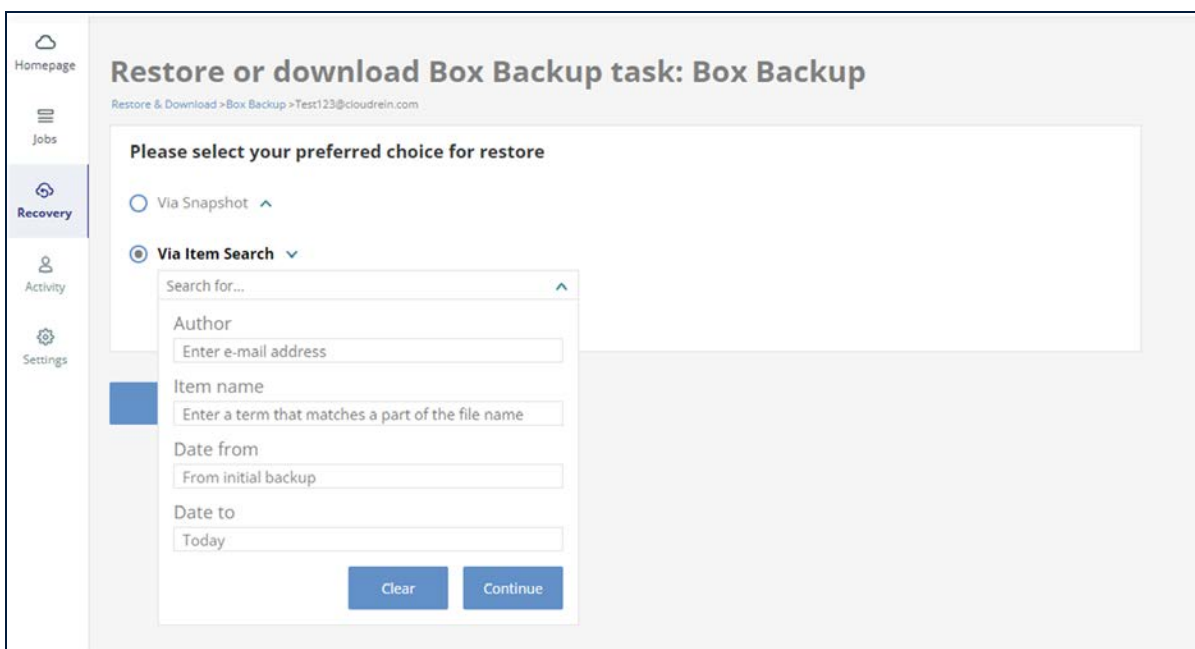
Homepage

Jobs

Recovery

Activity

Settings

Restore or download Box Backup task: Box Backup

Restore & Download >Box Backup >Test123@cloudrein.com

Please select your preferred choice for restore

Via Snapshot

Via Item Search

Search for...

Author

Enter e-mail address

Item name

Enter a term that matches a part of the file name

Date from

From initial backup

Date to

Today

Clear

Continue